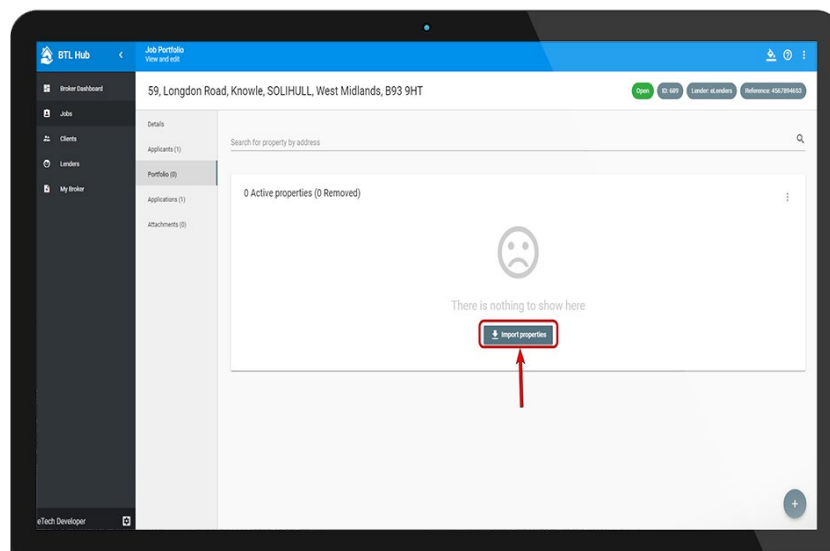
BTL Hub

Job Portfolio
View and edit

Broker Dashboard
Jobs
Clients
Lenders
My Broker

59, Longdon Road, Knowle, SOLIHULL, West Midlands, B93 9HT

Open
ID: 689
Lender: eLenders
Reference: 4567894653

Details
Applicants (1)
Portfolio (0)
Applications (1)
Attachments (0)

Search for property by address

0 Active properties (0 Removed)

There is nothing to show here

Import properties

eTech Developer